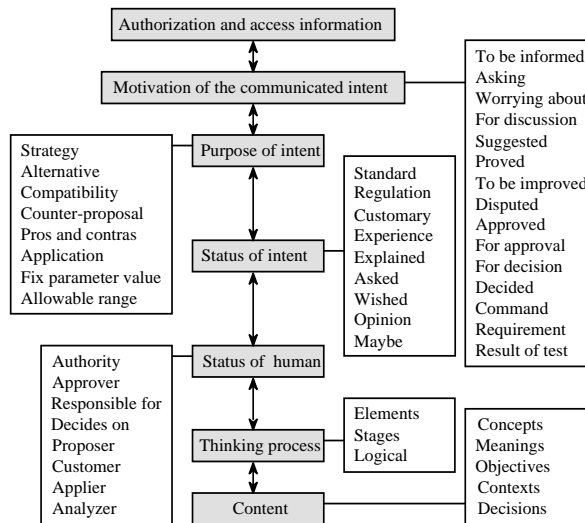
Authorization and access information

Motivation of the communicated intent

To be informed
Asking
Worrying about
For discussion
Suggested
Proved
To be improved
Disputed
Approved
For approval
For decision
Decided
Command
Requirement
Result of test

Purpose of intent

Strategy
Alternative
Compatibility
Counter-proposal
Pros and contras
Application
Fix parameter value
Allowable range

Status of intent

Standard
Regulation
Customary
Experience
Explained
Asked
Wished
Opinion
Maybe

Status of human

Authority
Approver
Responsible for
Decides on
Proposer
Customer
Applier
Analyzer

Thinking process

Elements
Stages
Logical

Content

Concepts
Meanings
Objectives
Contexts
Decisions